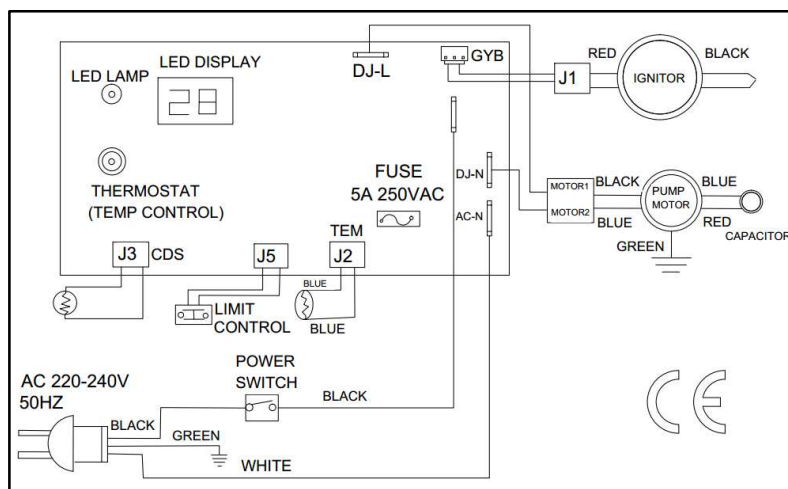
LED LAMP
LED DISPLAY
28
DJ-L
GYB
J1
RED
IGNITOR
BLACK
THERMOSTAT
(TEMP CONTROL)
FUSE
5A 250VAC
DJ-N
AC-N
MOTOR1
MOTOR2
BLACK
BLUE
PUMP MOTOR
BLUE
RED
CAPACITOR
GREEN
TEM
J3
CDS
J5
J2
BLUE
LIMIT CONTROL
BLUE
AC 220-240V
50HZ
POWER SWITCH
BLACK
BLACK
GREEN
WHITE
CE